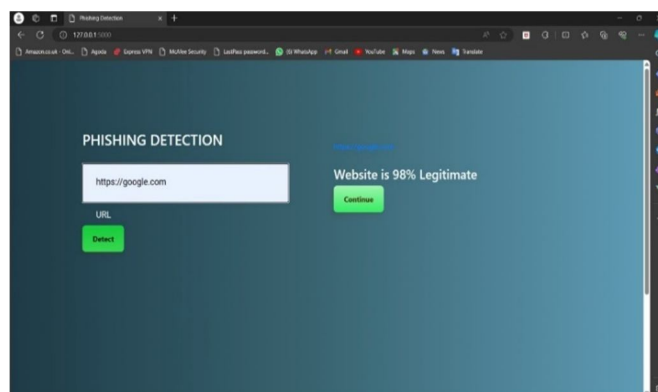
Phishing Detection
127.0.0.1:5000
Amazon.co.uk - Onl... Ajuda Express VPN McAfee Security LastPass password... WhatsApp Gmail YouTube Maps News Translate

PHISHING DETECTION

https://google.com

URL

Detect

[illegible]

Website is 98% Legitimate

Continue